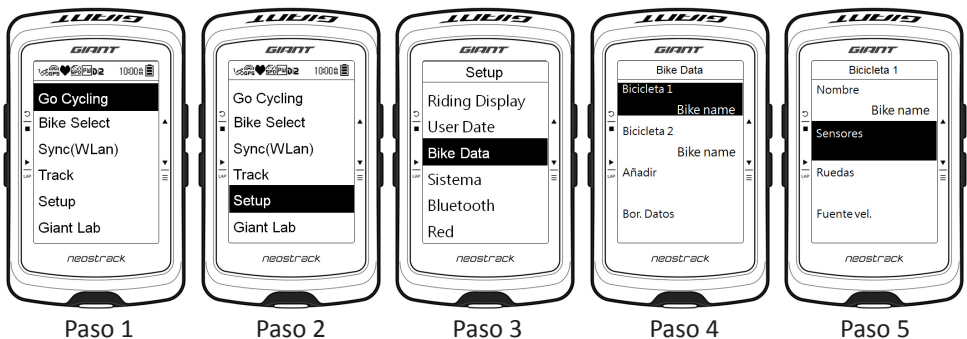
GIANT
GIANT
10:00
Go Cycling
Bike Select
Sync(WLan)
Track
Setup
Giant Lab
neostrack
LAP
Paso 1

GIANT
GIANT
10:00
Go Cycling
Bike Select
Sync(WLan)
Track
Setup
Giant Lab
neostrack
LAP
Paso 2

GIANT
GIANT
Setup
Riding Display
User Date
Bike Data
Sistema
Bluetooth
Red
neostrack
LAP
Paso 3

GIANT
GIANT
Bike Data
Bicicleta 1
Bike name
Bicicleta 2
Bike name
Añadir
Bor. Datos
neostrack
LAP
Paso 4

GIANT
GIANT
Bicicleta 1
Nombre
Bike name
Sensores
Ruedas
Fuente vel.
neostrack
LAP
Paso 5